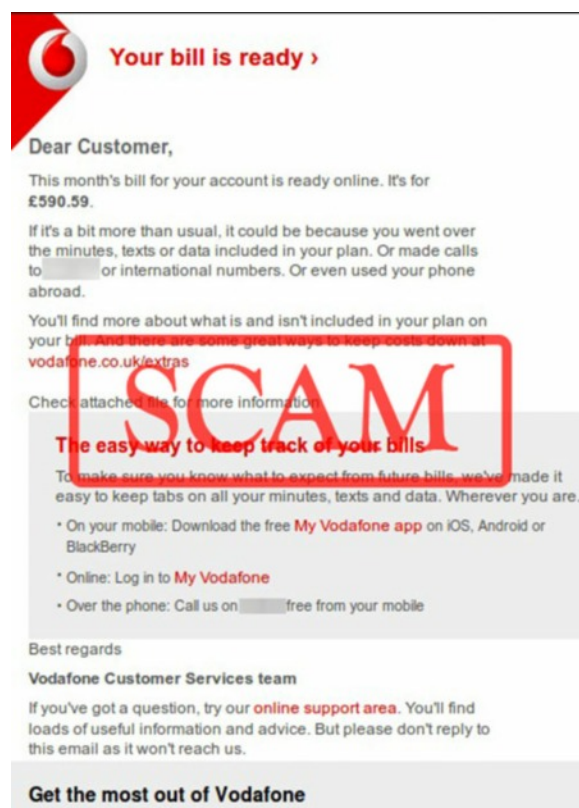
Your bill is ready ›

Dear Customer,

This month's bill for your account is ready online. It's for £590.59.

If it's a bit more than usual, it could be because you went over the minutes, texts or data included in your plan. Or made calls to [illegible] or international numbers. Or even used your phone abroad.

You'll find more about what is and isn't included in your plan on your bill. And there are some great ways to keep costs down at vodafone.co.uk/extras

SCAM

Check attached file for more information

The easy way to keep track of your bills

To make sure you know what to expect from future bills, we've made it easy to keep tabs on all your minutes, texts and data. Wherever you are.

• On your mobile: Download the free My Vodafone app on iOS, Android or BlackBerry

• Online: Log in to My Vodafone

• Over the phone: Call us on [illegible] free from your mobile

Best regards

Vodafone Customer Services team

If you've got a question, try our online support area. You'll find loads of useful information and advice. But please don't reply to this email as it won't reach us.

Get the most out of Vodafone